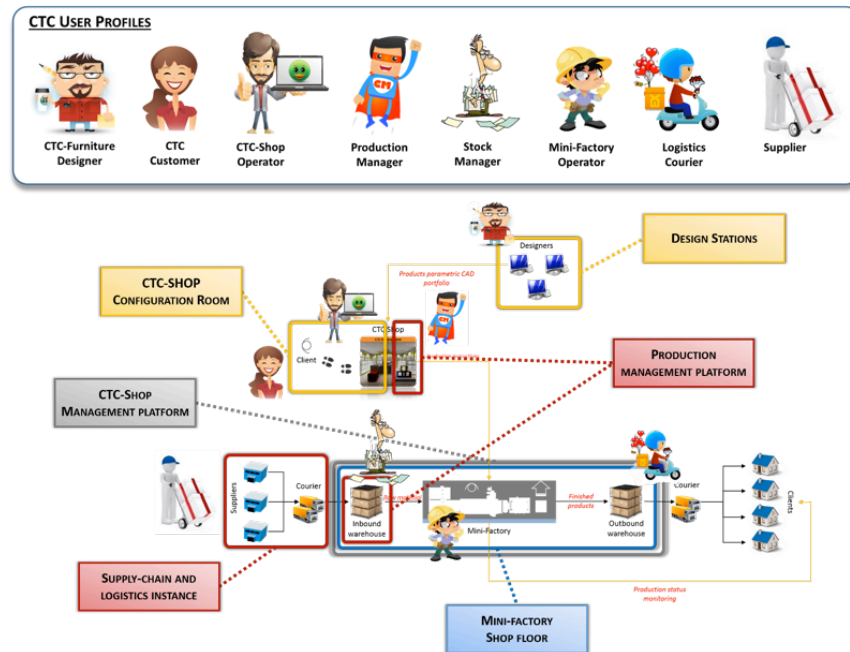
CTC USER PROFILES

CTC-Furniture Designer

CTC Customer

CTC-Shop Operator

Production Manager

Stock Manager

Mini-Factory Operator

Logistics Courier

Supplier

Designers

DESIGN STATIONS

Products parametric CAD portfolio

CTC-SHOP CONFIGURATION ROOM

CTC Shop

Client

PRODUCTION MANAGEMENT PLATFORM

CTC-SHOP MANAGEMENT PLATFORM

Suppliers

Courier

Inbound warehouse

Mini-Factory

Finished products

Outbound warehouse

Courier

Clients

SUPPLY-CHAIN AND LOGISTICS INSTANCE

Production status monitoring

MINI-FACTORY SHOP FLOOR